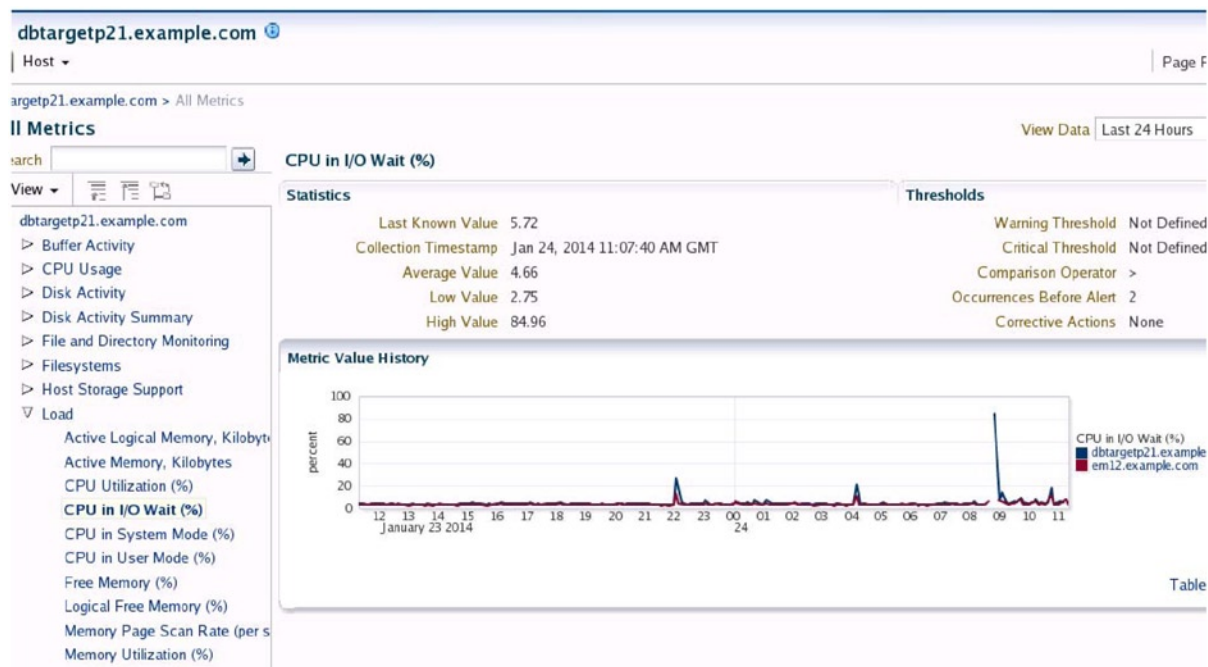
dbtargetp21.example.com

Host ▾

Page F

argetp21.example.com > All Metrics

ll Metrics

View Data Last 24 Hours

earch

View ▾

dbtargetp21.example.com

▷ Buffer Activity
▷ CPU Usage
▷ Disk Activity
▷ Disk Activity Summary
▷ File and Directory Monitoring
▷ Filesystems
▷ Host Storage Support
▽ Load

Active Logical Memory, Kilobyt
Active Memory, Kilobytes
CPU Utilization (%)
CPU in I/O Wait (%)
CPU in System Mode (%)
CPU in User Mode (%)
Free Memory (%)
Logical Free Memory (%)
Memory Page Scan Rate (per s
Memory Utilization (%)

CPU in I/O Wait (%)

Statistics

Last Known Value 5.72
Collection Timestamp Jan 24, 2014 11:07:40 AM GMT
Average Value 4.66
Low Value 2.75
High Value 84.96

Thresholds

Warning Threshold Not Defined
Critical Threshold Not Defined
Comparison Operator >
Occurrences Before Alert 2
Corrective Actions None

Metric Value History

100
80
60
40
20
0

percent

12 13 14 15 16 17 18 19 20 21 22 23 00 01 02 03 04 05 06 07 08 09 10 11
January 23 2014 24

CPU in I/O Wait (%)
dbtargetp21.example
em12.example.com

Table